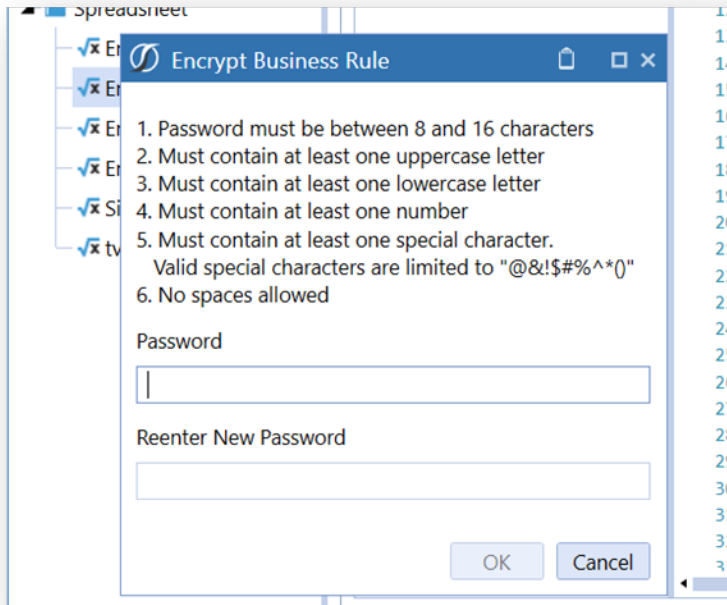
Spreadsheet
En
En
En
En
Si
tv

Encrypt Business Rule

1. Password must be between 8 and 16 characters
2. Must contain at least one uppercase letter
3. Must contain at least one lowercase letter
4. Must contain at least one number
5. Must contain at least one special character.
Valid special characters are limited to "@&!$#%^*()"
6. No spaces allowed

Password

Reenter New Password

OK
Cancel